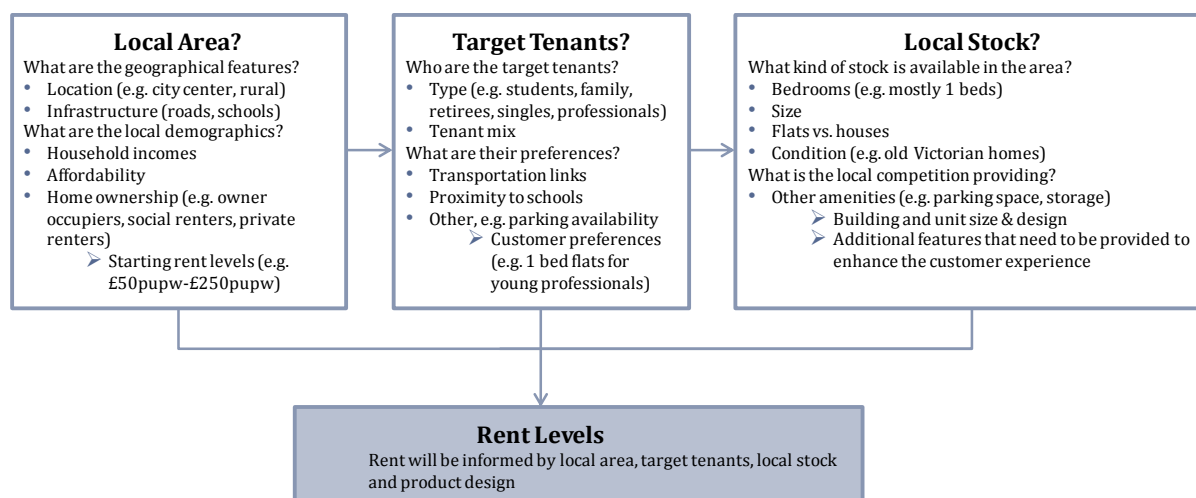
**Local Area?**
What are the geographical features?
- Location (e.g. city center, rural)
- Infrastructure (roads, schools)

What are the local demographics?
- Household incomes
- Affordability
- Home ownership (e.g. owner occupiers, social renters, private renters)
  - ➢ Starting rent levels (e.g. £50pupw-£250pupw)

**Target Tenants?**
Who are the target tenants?
- Type (e.g. students, family, retirees, singles, professionals)
- Tenant mix

What are their preferences?
- Transportation links
- Proximity to schools
- Other, e.g. parking availability
  - ➢ Customer preferences (e.g. 1 bed flats for young professionals)

**Local Stock?**
What kind of stock is available in the area?
- Bedrooms (e.g. mostly 1 beds)
- Size
- Flats vs. houses
- Condition (e.g. old Victorian homes)

What is the local competition providing?
- Other amenities (e.g. parking space, storage)
  - ➢ Building and unit size & design
  - ➢ Additional features that need to be provided to enhance the customer experience

**Rent Levels**
Rent will be informed by local area, target tenants, local stock and product design